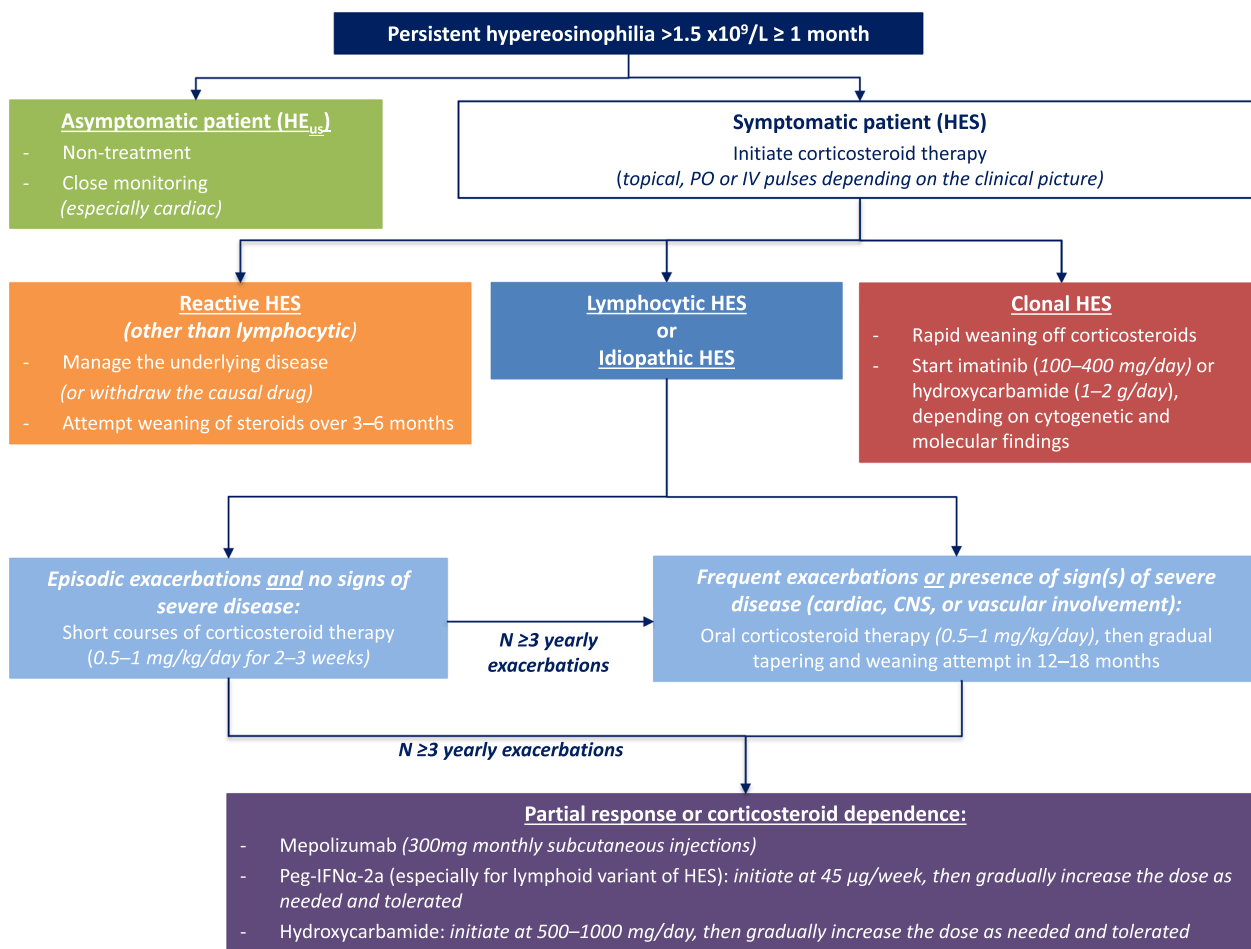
Persistent hypereosinophilia >1.5 x10$^9$/L ≥ 1 month

Asymptomatic patient (HE$_{us}$)
- Non-treatment
- Close monitoring (especially cardiac)

Symptomatic patient (HES)
Initiate corticosteroid therapy
(topical, PO or IV pulses depending on the clinical picture)

Reactive HES
(other than lymphocytic)
- Manage the underlying disease (or withdraw the causal drug)
- Attempt weaning of steroids over 3–6 months

Lymphocytic HES
or
Idiopathic HES

Clonal HES
- Rapid weaning off corticosteroids
- Start imatinib (100–400 mg/day) or hydroxycarbamide (1–2 g/day), depending on cytogenetic and molecular findings

Episodic exacerbations and no signs of severe disease:
Short courses of corticosteroid therapy
(0.5–1 mg/kg/day for 2–3 weeks)

N ≥3 yearly exacerbations

Frequent exacerbations or presence of sign(s) of severe disease (cardiac, CNS, or vascular involvement):
Oral corticosteroid therapy (0.5–1 mg/kg/day), then gradual tapering and weaning attempt in 12–18 months

N ≥3 yearly exacerbations

Partial response or corticosteroid dependence:
- Mepolizumab (300mg monthly subcutaneous injections)
- Peg-IFNα-2a (especially for lymphoid variant of HES): initiate at 45 µg/week, then gradually increase the dose as needed and tolerated
- Hydroxycarbamide: initiate at 500–1000 mg/day, then gradually increase the dose as needed and tolerated